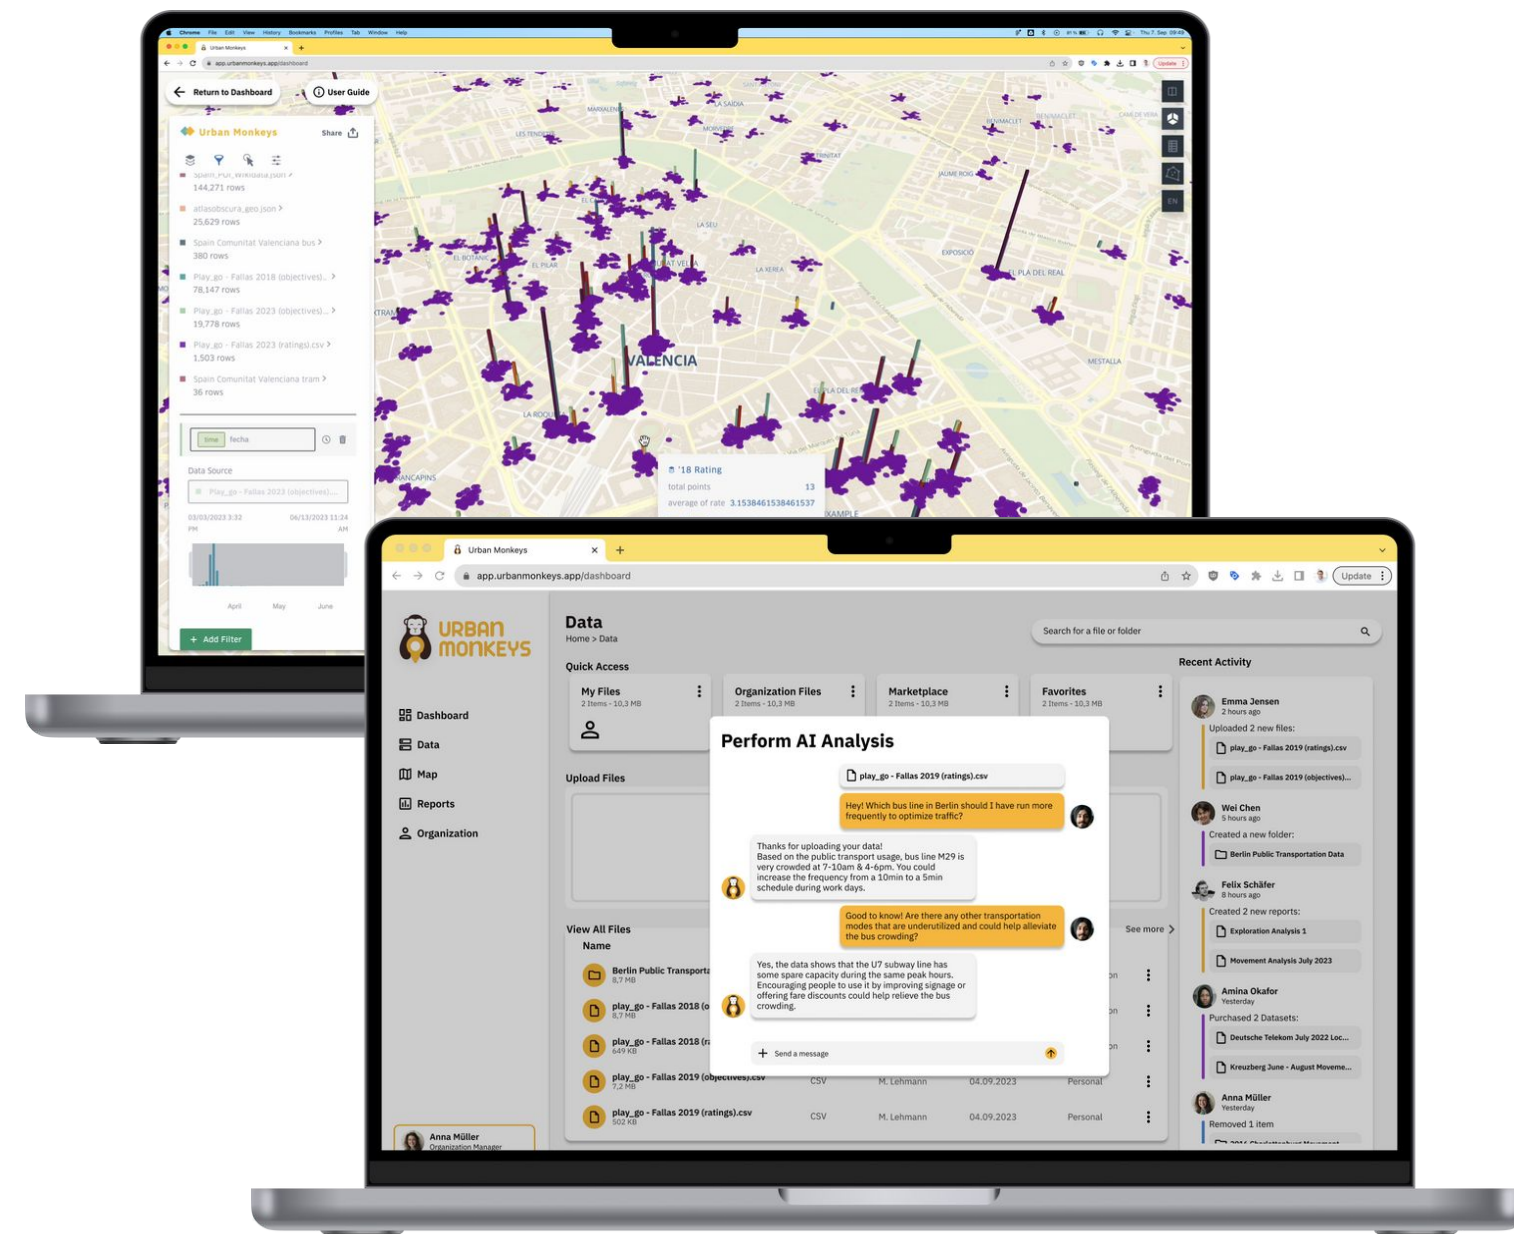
Chrome File Edit View History Bookmarks Profiles Tab Window Help

Urban Monkeys

app.urbanmonkeys.app/dashboard

Update

Return to Dashboard

User Guide

Urban Monkeys

Share

Spain_POI_wikidata.json
144,271 rows

atlasobscura_geo.json
25,629 rows

Spain Comunitat Valenciana bus
380 rows

Play_go - Fallas 2018 (objectives)..
78,147 rows

Play_go - Fallas 2023 (objectives)..
19,778 rows

Play_go - Fallas 2023 (ratings).csv
1,503 rows

Spain Comunitat Valenciana tram
36 rows

time fecha

Data Source

Play_go - Fallas 2023 (objectives)...

03/03/2023 3:32 PM

06/13/2023 11:24 AM

April May June

+ Add Filter

VALENCIA

MARXALENES

LA SAIDIA

EL BOTANIC

EL PILAR

LA SEU

LA XEREA

CIUTAT VELLA

EXPOSICIO

EL PLA DEL REAL

JAUME ROIG

MESTALLA

LA ROQUETA

ARRANCAPINS

'18 Rating

total points 13

average of rate 3.15384615384615 37

EN

Urban Monkeys

app.urbanmonkeys.app/dashboard

Update

URBAN MONKEYS

Dashboard

Data

Map

Reports

Organization

Anna Müller
Organization Manager

Data

Home > Data

Search for a file or folder

Quick Access

My Files
2 Items - 10,3 MB

Organization Files
2 Items - 10,3 MB

Marketplace
2 Items - 10,3 MB

Favorites
2 Items - 10,3 MB

Upload Files

View All Files

See more

Name

Berlin Public Transporta
8,7 MB

play_go - Fallas 2018 (o
8,7 MB

play_go - Fallas 2018 (ra
649 KB

play_go - Fallas 2019 (objectives).csv
7,2 MB
CSV M. Lehmann 04.09.2023 Personal

play_go - Fallas 2019 (ratings).csv
502 KB
CSV M. Lehmann 04.09.2023 Personal

Perform AI Analysis

play_go - Fallas 2019 (ratings).csv

Hey! Which bus line in Berlin should I have run more frequently to optimize traffic?

Thanks for uploading your data!
Based on the public transport usage, bus line M29 is very crowded at 7-10am & 4-6pm. You could increase the frequency from a 10min to a 5min schedule during work days.

Good to know! Are there any other transportation modes that are underutilized and could help alleviate the bus crowding?

Yes, the data shows that the U7 subway line has some spare capacity during the same peak hours. Encouraging people to use it by improving signage or offering fare discounts could help relieve the bus crowding.

+ Send a message

Recent Activity

Emma Jensen
2 hours ago
Uploaded 2 new files:
play_go - Fallas 2019 (ratings).csv
play_go - Fallas 2019 (objectives)...

Wei Chen
5 hours ago
Created a new folder:
Berlin Public Transportation Data

Felix Schäfer
8 hours ago
Created 2 new reports:
Exploration Analysis 1
Movement Analysis July 2023

Amina Okafor
Yesterday
Purchased 2 Datasets:
Deutsche Telekom July 2022 Loc...
Kreuzberg June - August Moveme...

Anna Müller
Yesterday
Removed 1 item
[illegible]